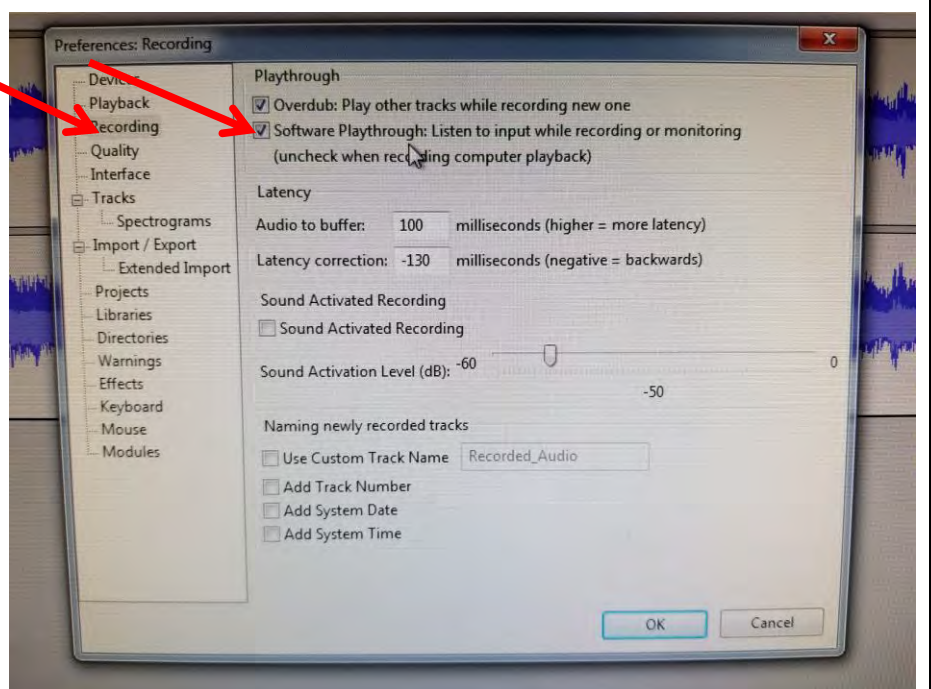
Preferences: Recording

Devices
Playback
Recording
Quality
Interface
Tracks
Spectrograms
Import / Export
Extended Import
Projects
Libraries
Directories
Warnings
Effects
Keyboard
Mouse
Modules

Playthrough
Overdub: Play other tracks while recording new one
Software Playthrough: Listen to input while recording or monitoring
(uncheck when recording computer playback)

Latency
Audio to buffer: 100 milliseconds (higher = more latency)
Latency correction: -130 milliseconds (negative = backwards)

Sound Activated Recording
Sound Activated Recording
Sound Activation Level (dB): -60 0
-50

Naming newly recorded tracks
Use Custom Track Name Recorded_Audio
Add Track Number
Add System Date
Add System Time

OK
Cancel